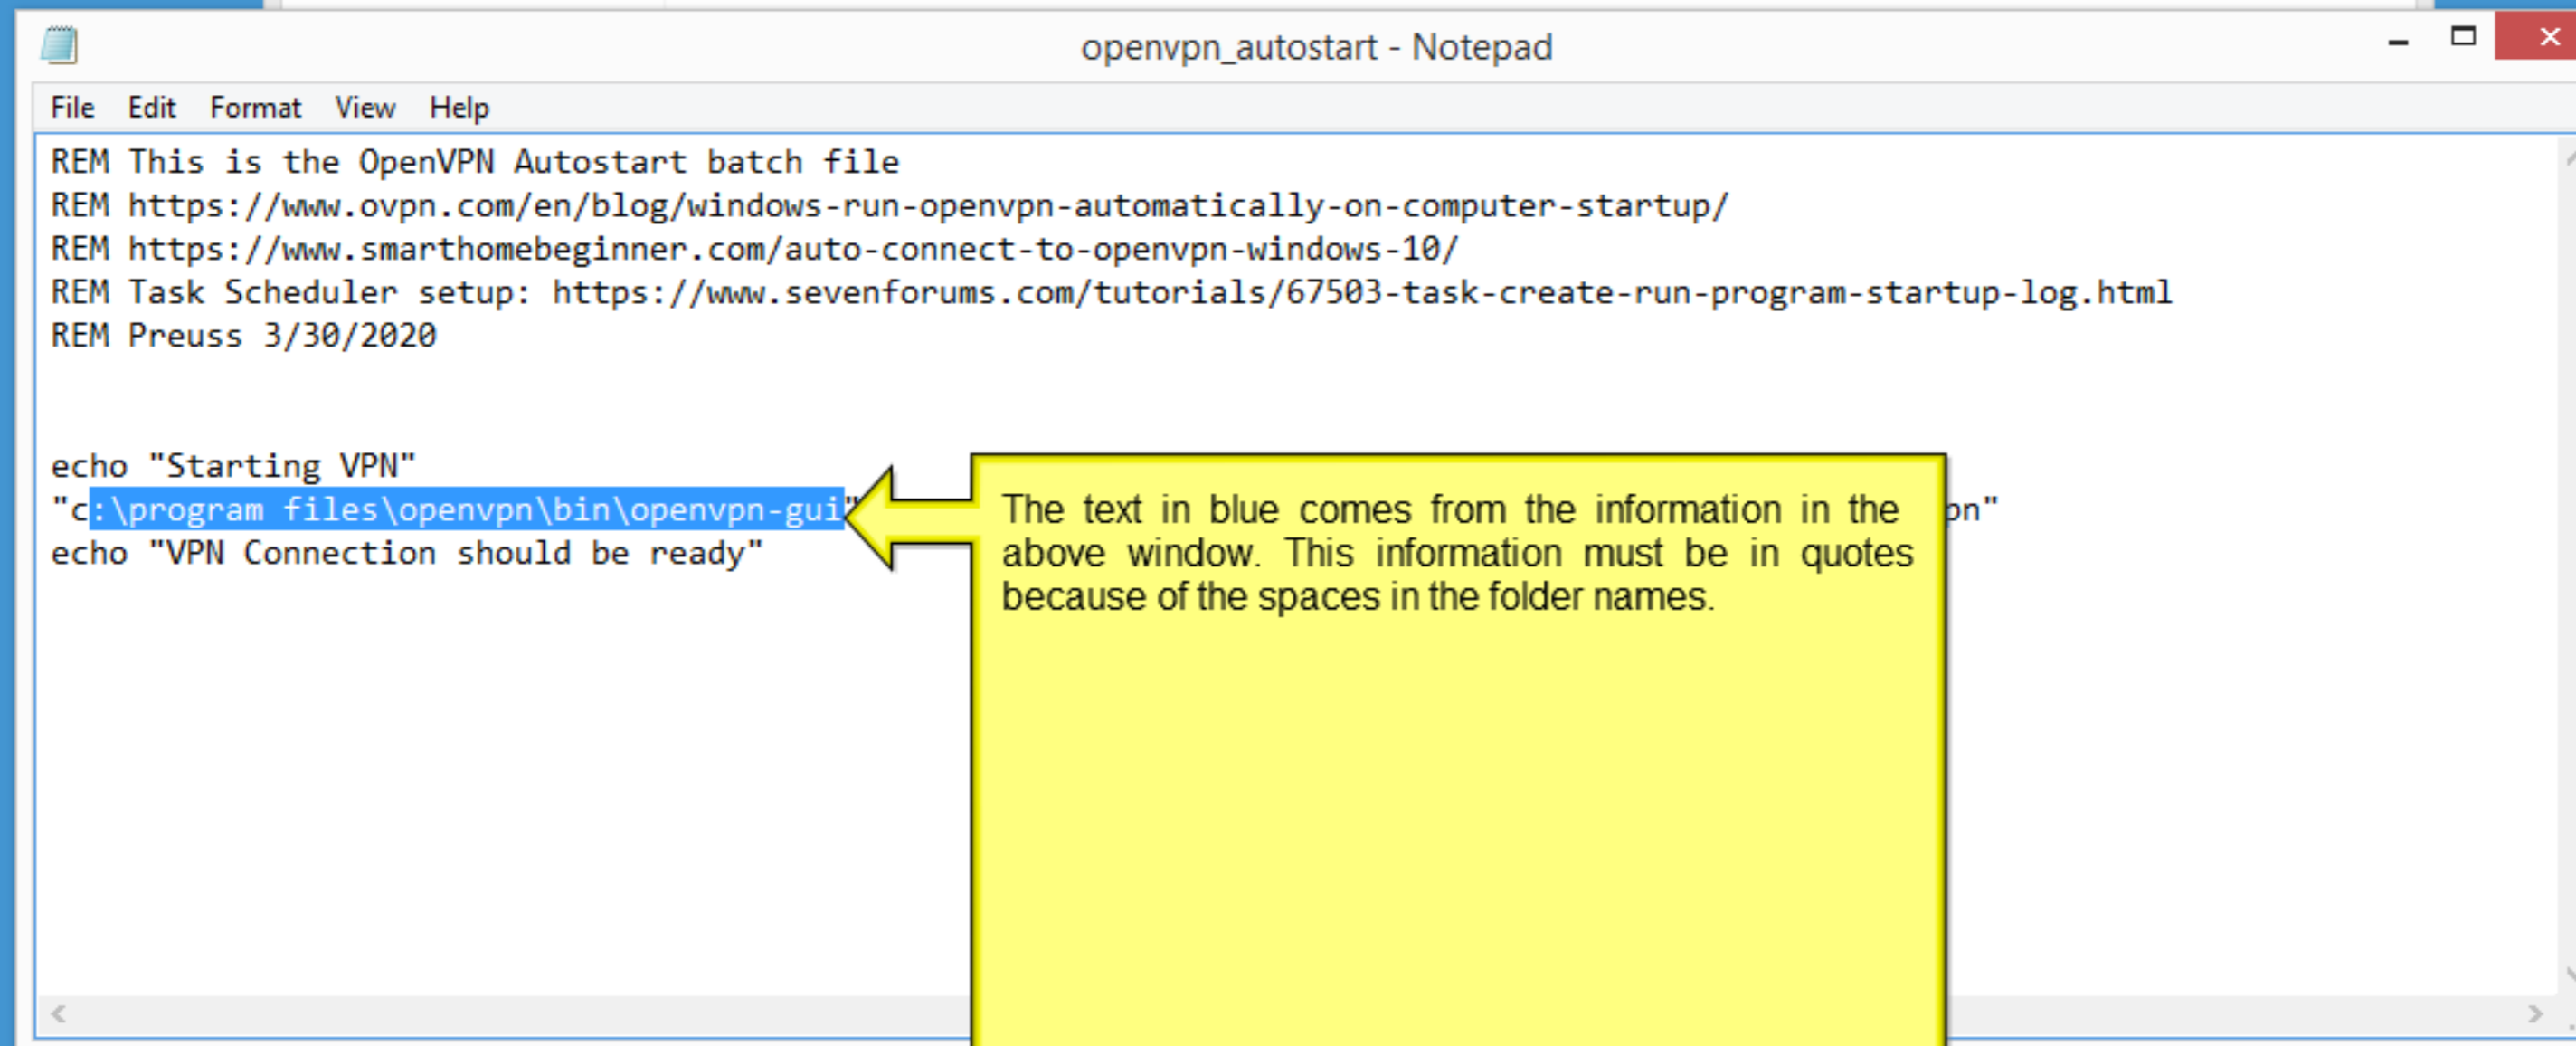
openvpn_autostart - Notepad

File Edit Format View Help

REM This is the OpenVPN Autostart batch file
REM https://www.ovpn.com/en/blog/windows-run-openvpn-automatically-on-computer-startup/
REM https://www.smarthomebeginner.com/auto-connect-to-openvpn-windows-10/
REM Task Scheduler setup: https://www.sevenforums.com/tutorials/67503-task-create-run-program-startup-log.html
REM Preuss 3/30/2020

echo "Starting VPN"
"c:\program files\openvpn\bin\openvpn-gui" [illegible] pn"
echo "VPN Connection should be ready"

The text in blue comes from the information in the above window. This information must be in quotes because of the spaces in the folder names.